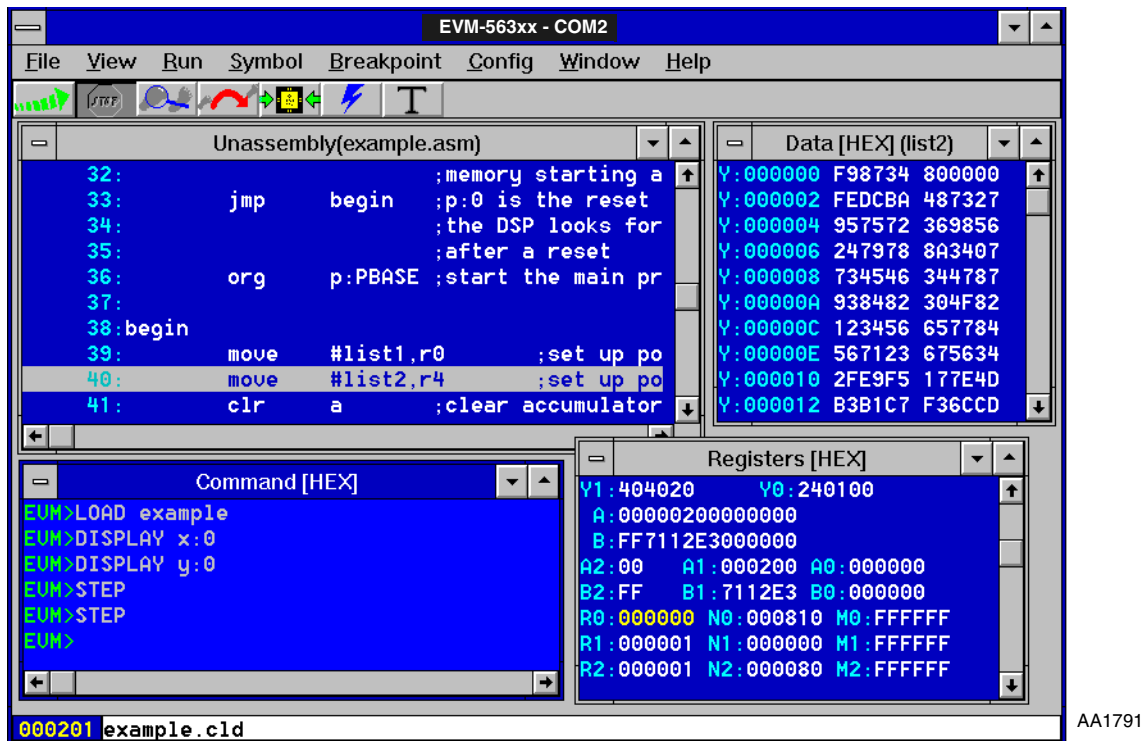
EVM-563xx - COM2

File View Run Symbol Breakpoint Config Window Help

STEP

Unassembly(example.asm)

32: ;memory starting a
33: jmp begin ;p:0 is the reset
34: ;the DSP looks for
35: ;after a reset
36: org p:PBASE ;start the main pr
37:
38:begin
39: move #list1,r0 ;set up po
40: move #list2,r4 ;set up po
41: clr a ;clear accumulator

Data [HEX] (list2)

Y:000000 F98734 800000
Y:000002 FEDCBA 487327
Y:000004 957572 369856
Y:000006 247978 8A3407
Y:000008 734546 344787
Y:00000A 938482 304F82
Y:00000C 123456 657784
Y:00000E 567123 675634
Y:000010 2FE9F5 177E4D
Y:000012 B3B1C7 F36CCD

Command [HEX]

EVM>LOAD example
EVM>DISPLAY x:0
EVM>DISPLAY y:0
EVM>STEP
EVM>STEP
EVM>

Registers [HEX]

Y1:404020 Y0:240100
A:00000200000000
B:FF7112E3000000
A2:00 A1:000200 A0:000000
B2:FF B1:7112E3 B0:000000
R0:000000 N0:000810 M0:FFFFFF
R1:000001 N1:000000 M1:FFFFFF
R2:000001 N2:000080 M2:FFFFFF

000201 example.cld

AA1791